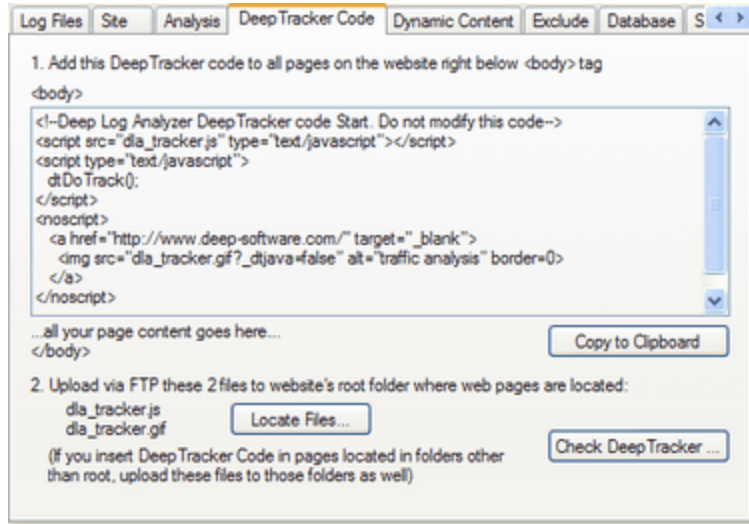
Log Files | Site | Analysis | DeepTracker Code | Dynamic Content | Exclude | Database | S

1. Add this DeepTracker code to all pages on the website right below <body> tag

<body>

<!--Deep Log Analyzer DeepTracker code Start. Do not modify this code-->
<script src="dla_tracker.js" type="text/javascript"></script>
<script type="text/javascript">
dtDoTrack();
</script>
<noscript>
<a href="http://www.deep-software.com/" target="_blank">
<img src="dla_tracker.gif?_dtjava=false" alt="traffic analysis" border=0>
</a>
</noscript>

...all your page content goes here...
</body>

Copy to Clipboard

2. Upload via FTP these 2 files to website's root folder where web pages are located:

dla_tracker.js
dla_tracker.gif

Locate Files...

(If you insert DeepTracker Code in pages located in folders other than root, upload these files to those folders as well)

Check DeepTracker ...